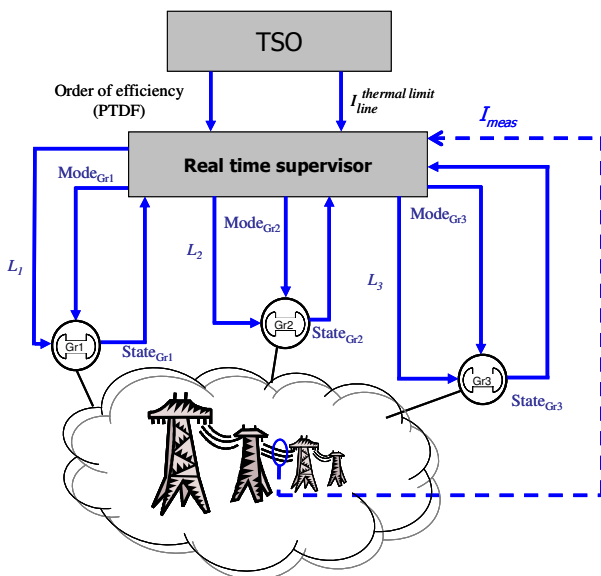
TSO

Order of efficiency (PTDF)

$I_{line}^{thermal\ limit}$

$I_{meas}$

Real time supervisor

Mode$_{Gr1}$

Mode$_{Gr2}$

Mode$_{Gr3}$

$L_1$

$L_2$

$L_3$

Gr1

Gr2

Gr3

State$_{Gr1}$

State$_{Gr2}$

State$_{Gr3}$